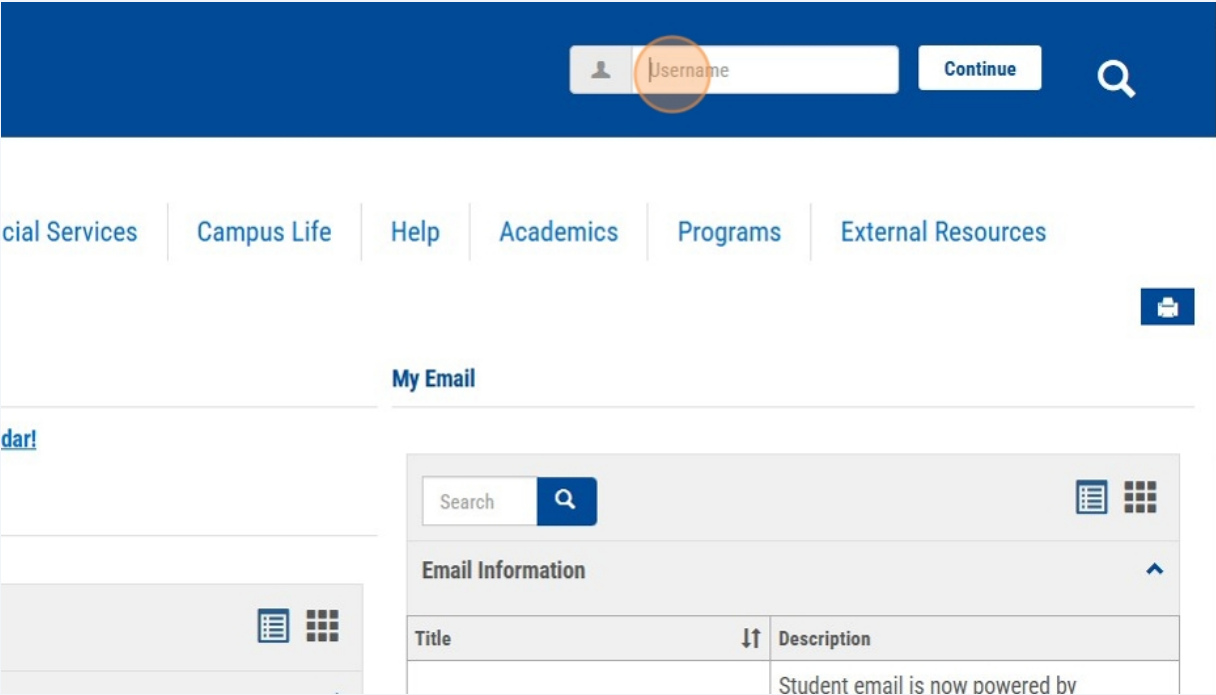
Username

Continue

cial Services | Campus Life | Help | Academics | Programs | External Resources

My Email

dar!

Search

Email Information

| Title | Description |
|---|---|
| | Student email is now powered by |